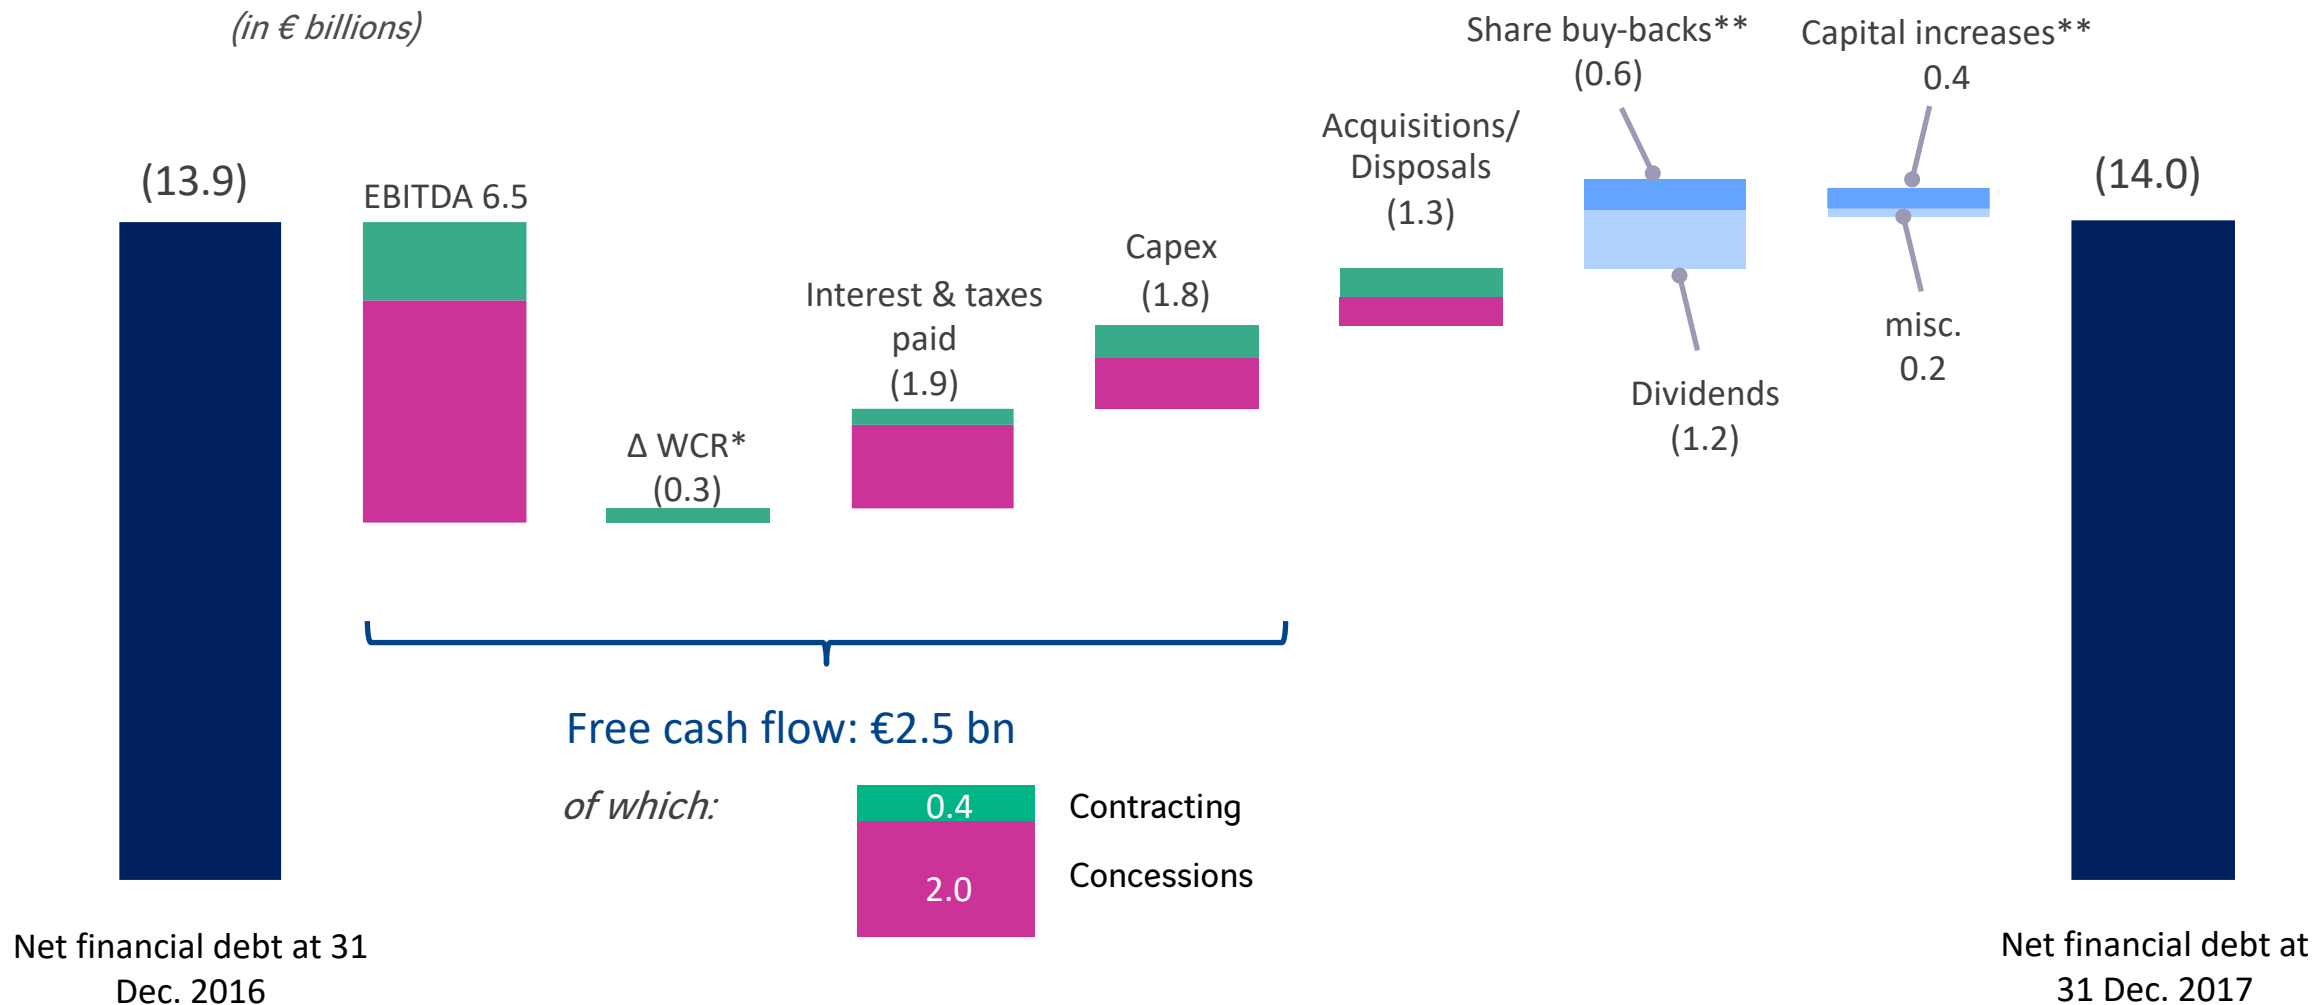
(in € billions)

(13.9)

EBITDA 6.5

Δ WCR*
(0.3)

Interest & taxes paid
(1.9)

Capex
(1.8)

Acquisitions/ Disposals
(1.3)

Share buy-backs**
(0.6)

Dividends
(1.2)

Capital increases**
0.4

misc.
0.2

(14.0)

Free cash flow: €2.5 bn

of which:

0.4 Contracting

2.0 Concessions

Net financial debt at 31 Dec. 2016

Net financial debt at 31 Dec. 2017